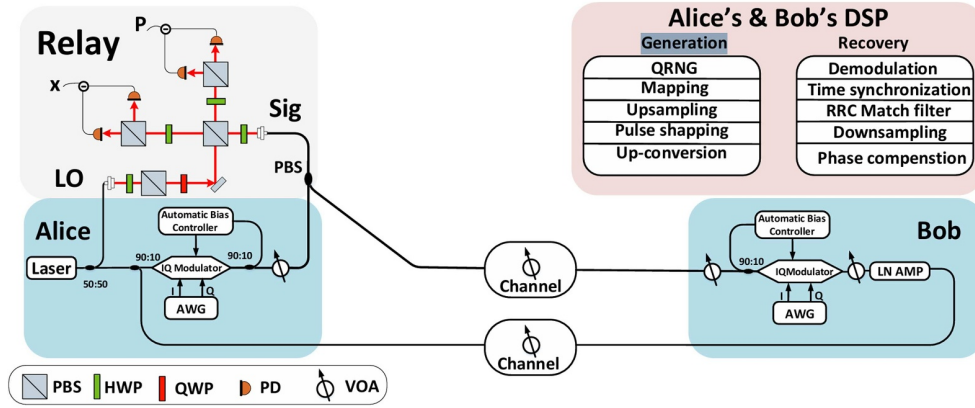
Relay

P

x

Sig

LO

PBS

Alice's & Bob's DSP

Generation
QRNG
Mapping
Upsampling
Pulse shapping
Up-conversion

Recovery
Demodulation
Time synchronization
RRC Match filter
Downsampling
Phase compenstion

Alice

Automatic Bias Controller

Laser

50:50

90:10

IQ Modulator

90:10

I

Q

AWG

Channel

Channel

Bob

Automatic Bias Controller

90:10

IQModulator

LN AMP

I

Q

AWG

PBS HWP QWP PD VOA